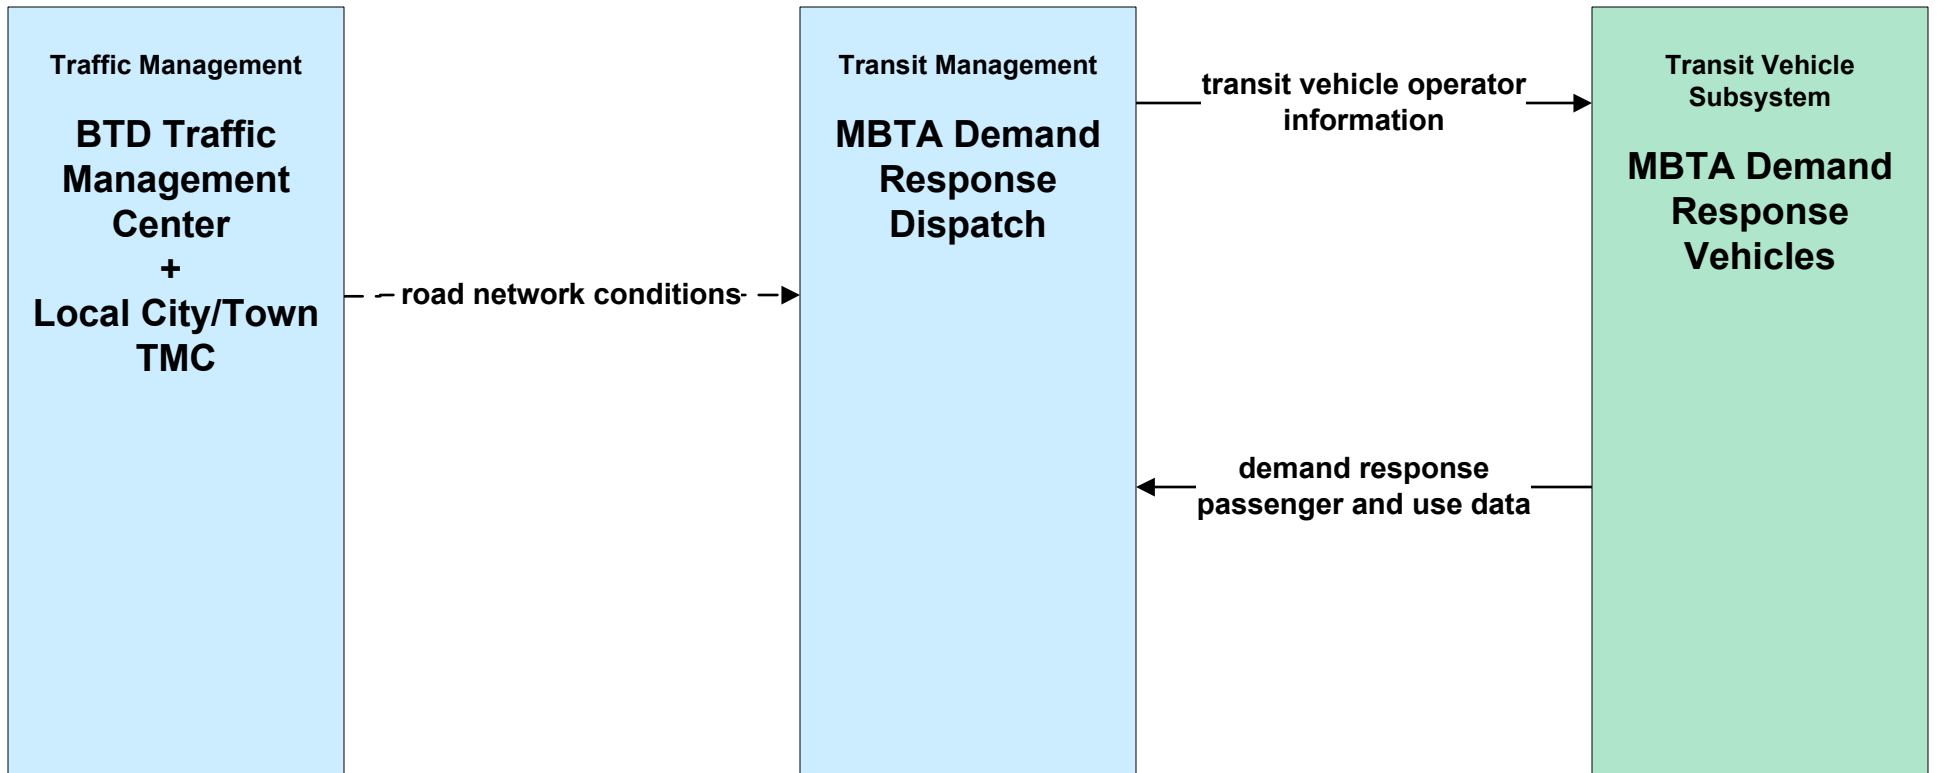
Traffic Management

BTD Traffic Management Center
+
Local City/Town TMC

road network conditions

Transit Management

MBTA Demand Response Dispatch

transit vehicle operator information

demand response passenger and use data

Transit Vehicle Subsystem

MBTA Demand Response Vehicles